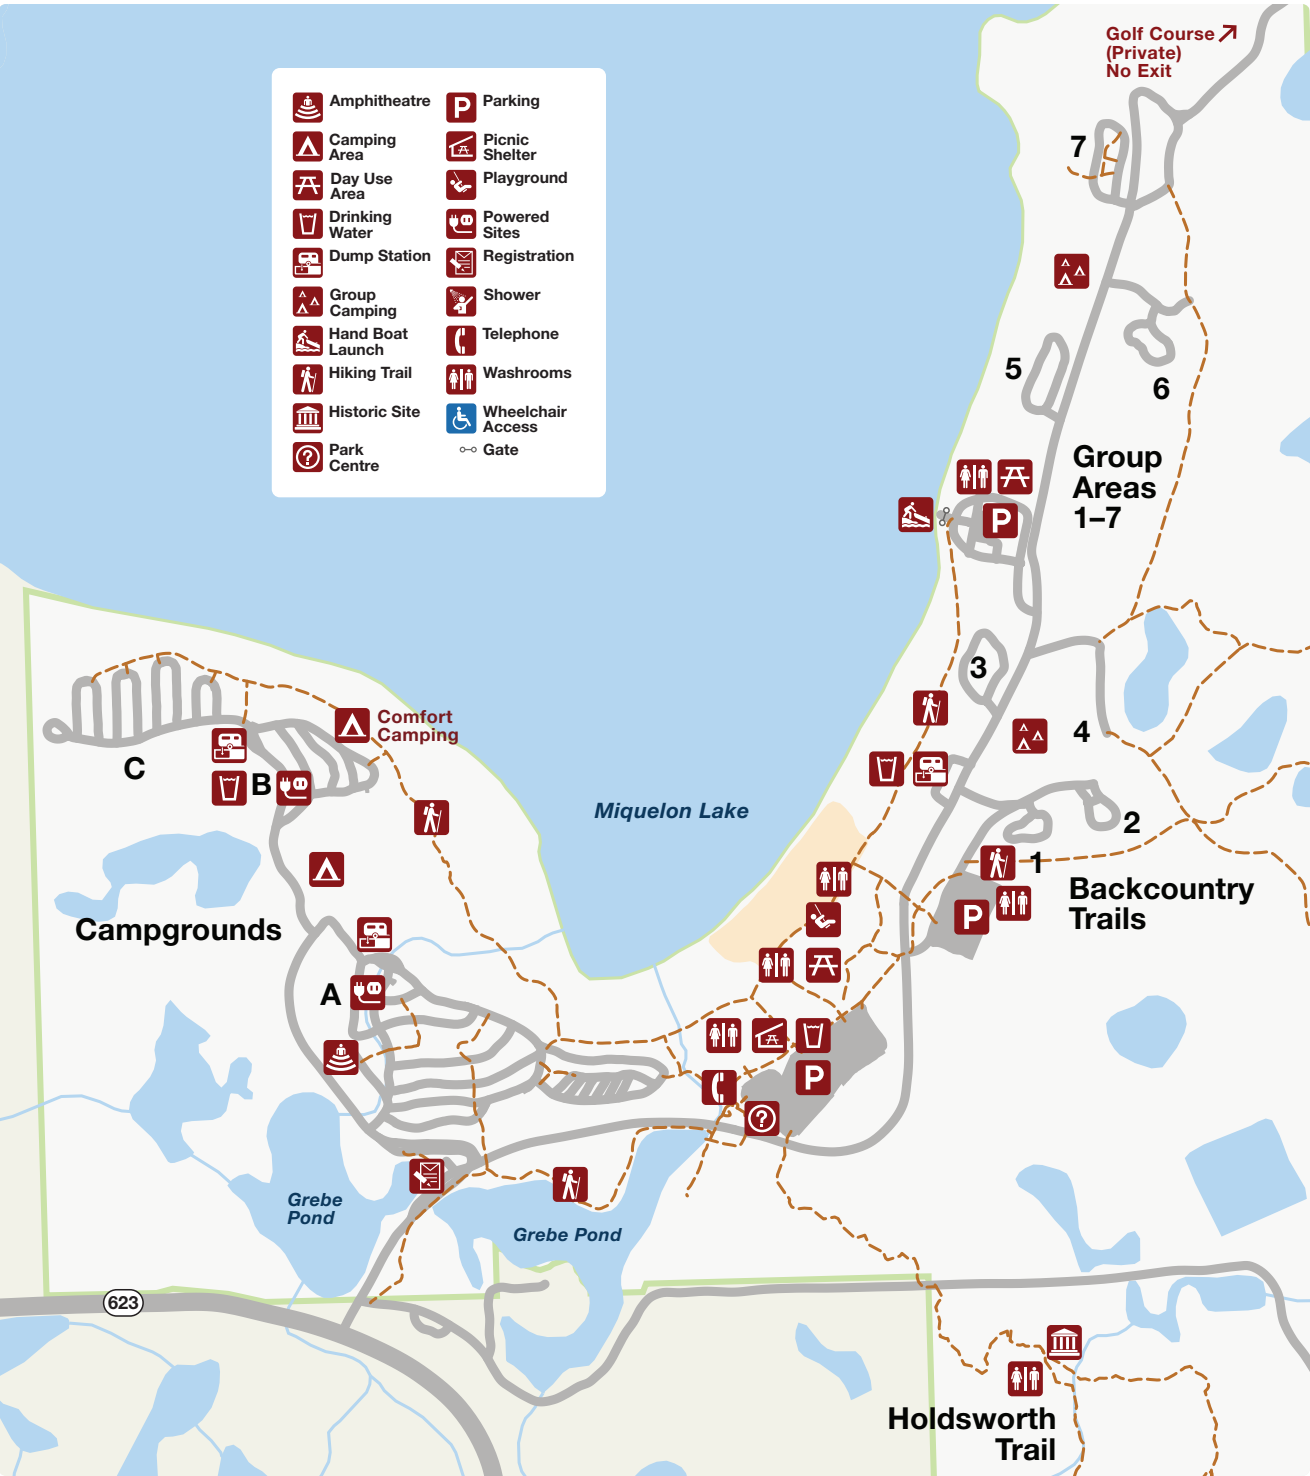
Amphitheatre
Camping Area
Day Use Area
Drinking Water
Dump Station
Group Camping
Hand Boat Launch
Hiking Trail
Historic Site
Park Centre
Parking
Picnic Shelter
Playground
Powered Sites
Registration
Shower
Telephone
Washrooms
Wheelchair Access
Gate

Golf Course (Private) No Exit

7

5

6

Group Areas 1–7

3

4

2

1

Backcountry Trails

Miquelon Lake

Comfort Camping

C

B

Campgrounds

A

Grebe Pond

Grebe Pond

623

Holdsworth Trail